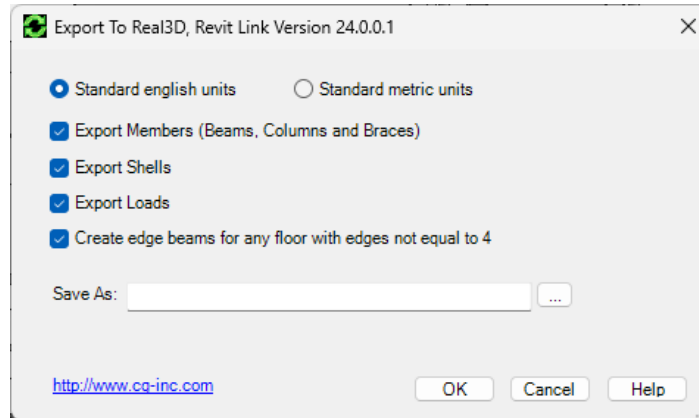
Export To Real3D, Revit Link Version 24.0.0.1

Standard english units

Standard metric units

Export Members (Beams, Columns and Braces)

Export Shells

Export Loads

Create edge beams for any floor with edges not equal to 4

Save As:

...

http://www.cg-inc.com

OK

Cancel

Help